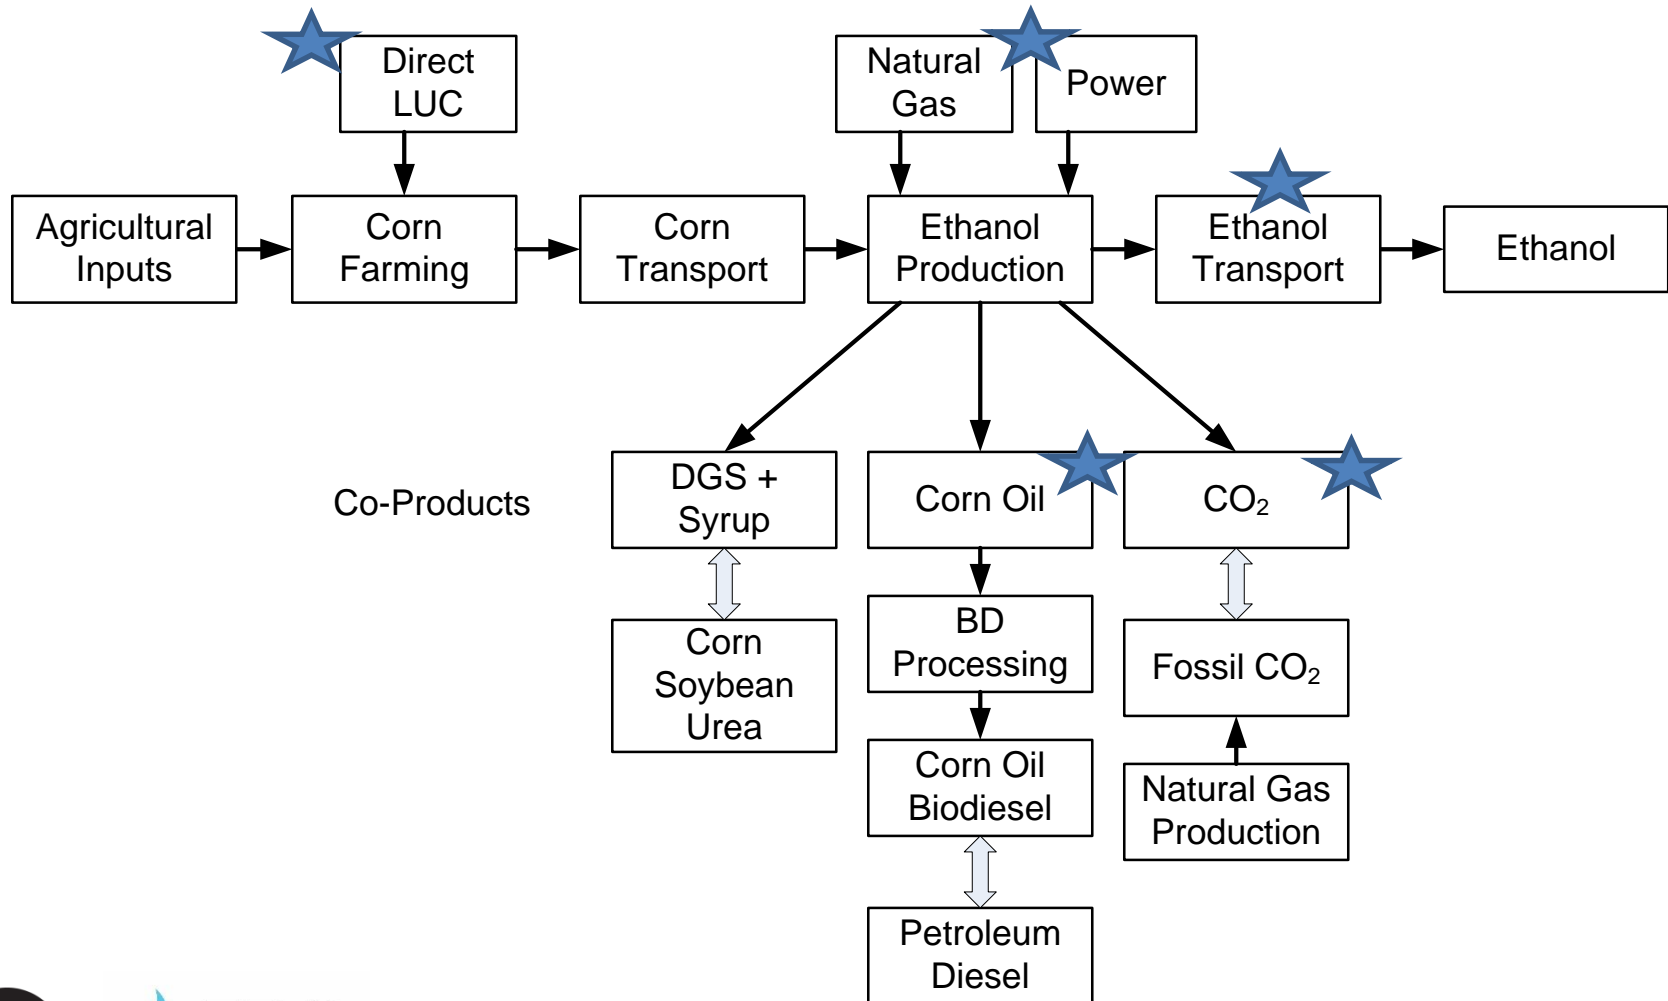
Direct LUC

Natural Gas

Power

Agricultural Inputs

Corn Farming

Corn Transport

Ethanol Production

Ethanol Transport

Ethanol

Co-Products

DGS + Syrup

Corn Oil

$CO_2$

Corn Soybean Urea

BD Processing

Fossil $CO_2$

Corn Oil Biodiesel

Natural Gas Production

Petroleum Diesel